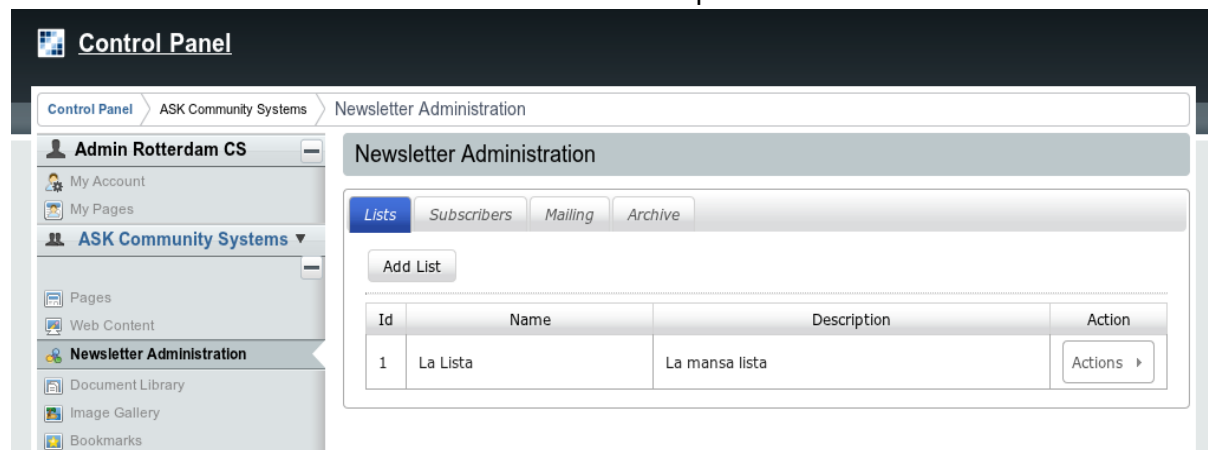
Control Panel

Control Panel ASK Community Systems Newsletter Administration

Admin Rotterdam CS
My Account
My Pages
ASK Community Systems ▼
Pages
Web Content
Newsletter Administration
Document Library
Image Gallery
Bookmarks

Newsletter Administration

Lists Subscribers Mailing Archive

Add List

| Id | Name | Description | Action |
|---|---|---|---|
| 1 | La Lista | La mansa lista | Actions ▸ |